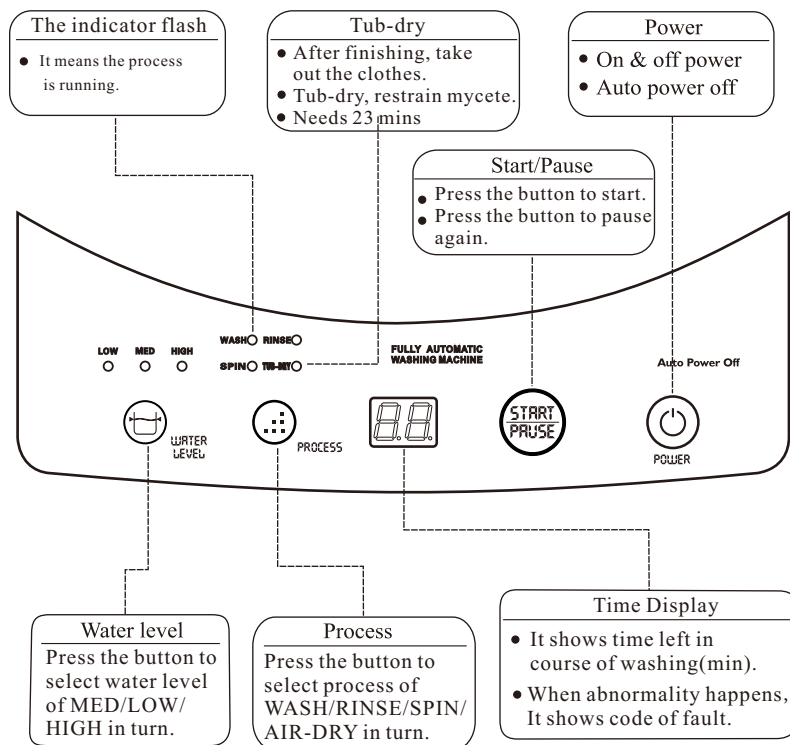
The indicator flash
• It means the process is running.

Tub-dry
• After finishing, take out the clothes.
• Tub-dry, restrain mycete.
• Needs 23 mins

Power
• On & off power
• Auto power off

Start/Pause
• Press the button to start.
• Press the button to pause again.

LOW MED HIGH

WASH RINSE
SPIN TUB-DRY

FULLY AUTOMATIC WASHING MACHINE

Auto Power Off

WATER LEVEL

PROCESS

START PAUSE

POWER

Water level
Press the button to select water level of MED/LOW/HIGH in turn.

Process
Press the button to select process of WASH/RINSE/SPIN/AIR-DRY in turn.

Time Display
• It shows time left in course of washing(min).
• When abnormality happens, It shows code of fault.